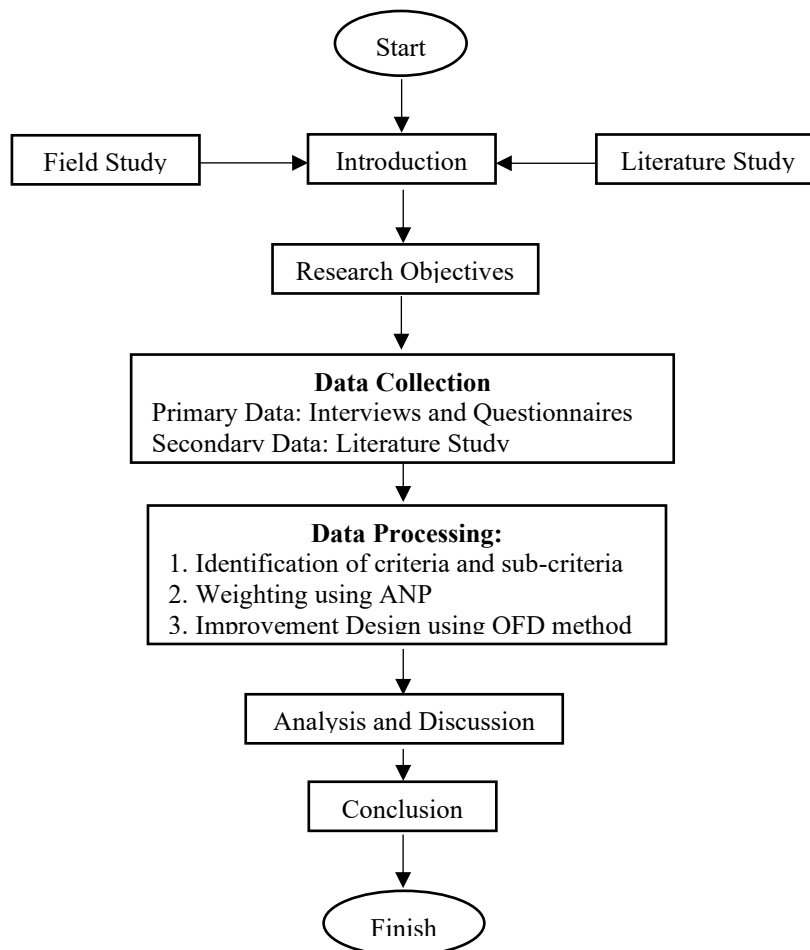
Start

Field Study

Introduction

Literature Study

Research Objectives

**Data Collection**
Primary Data: Interviews and Questionnaires
Secondary Data: Literature Study

**Data Processing:**
1. Identification of criteria and sub-criteria
2. Weighting using ANP
3. Improvement Design using QFD method

Analysis and Discussion

Conclusion

Finish